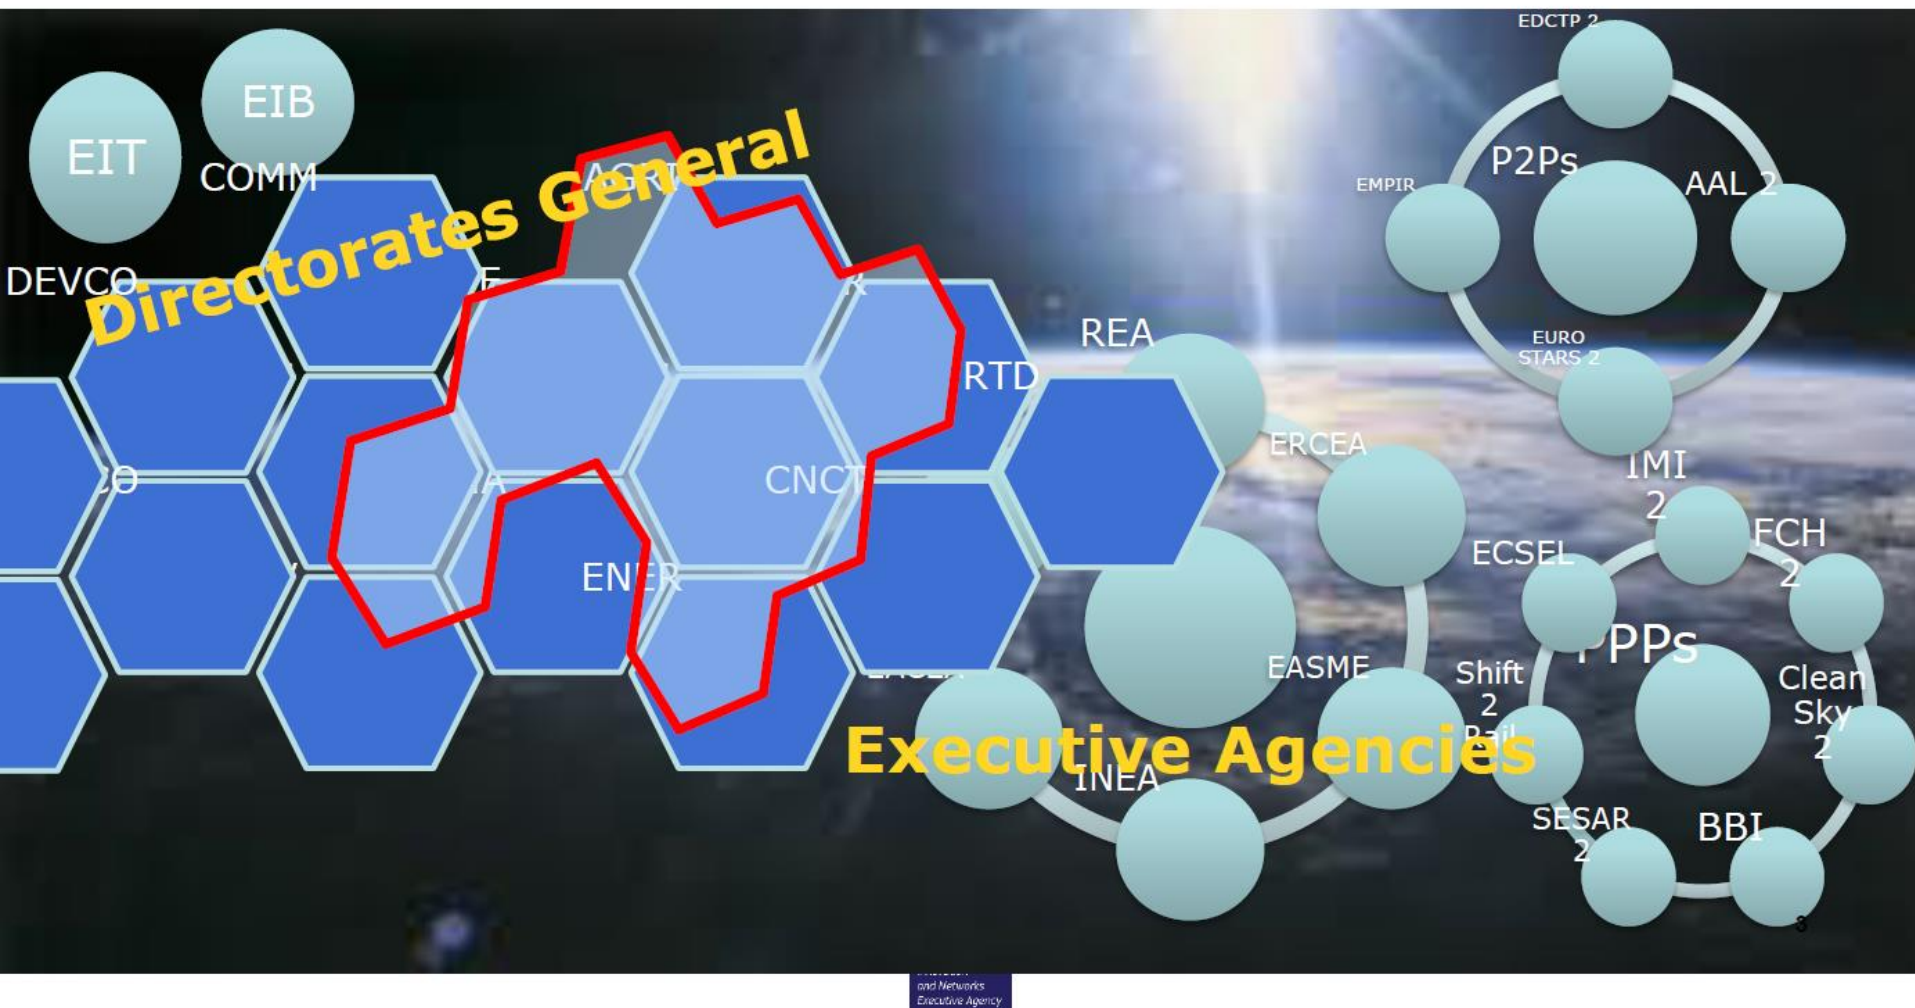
EIT

EIB

COMM

Directorates General

DEVCO

AGRI

F

RTD

REA

CNCT

ENER

ERCEA

EASME

INEA

Executive Agencies

EDCTP 2

P2Ps

EMPIR

AAL 2

EURO STARS 2

IMI 2

FCH 2

ECSEL

PPPs

Shift 2 Rail

Clean Sky 2

SESAR 2

BBI

3

and Networks Executive Agency